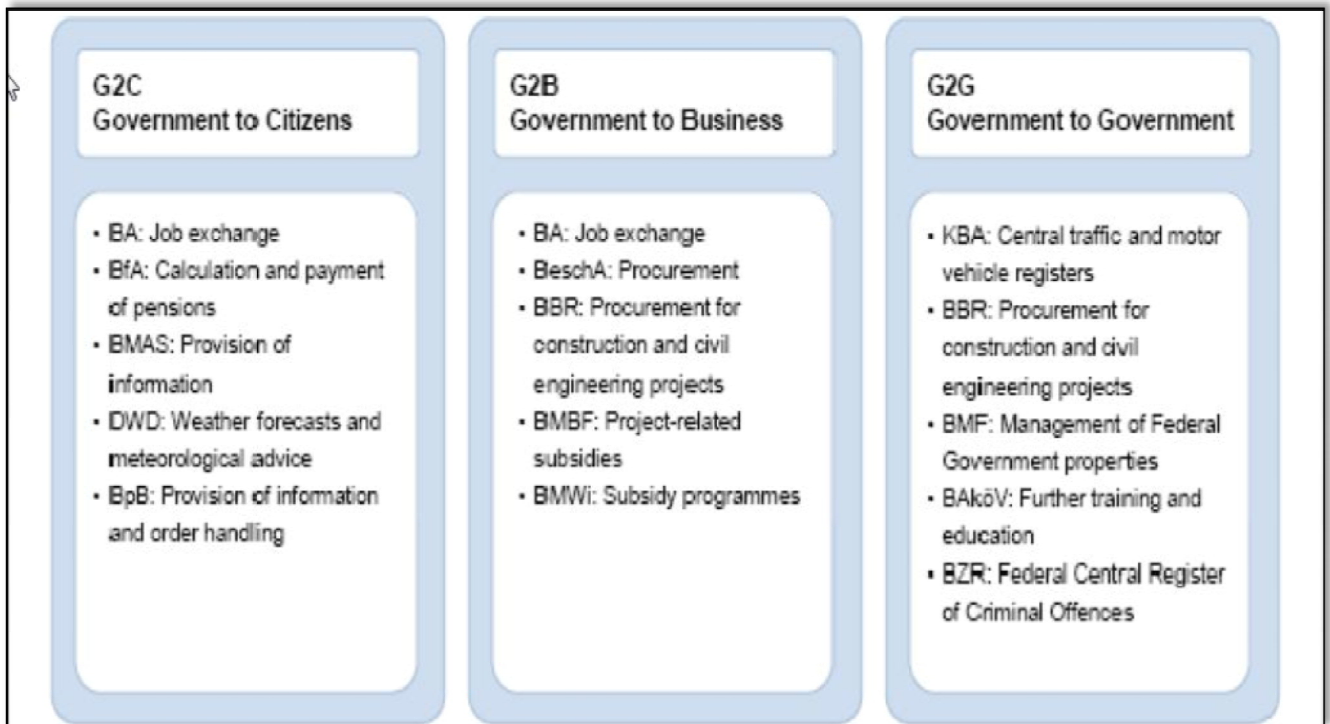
G2C
Government to Citizens

- BA: Job exchange
- BfA: Calculation and payment of pensions
- BMAS: Provision of information
- DWD: Weather forecasts and meteorological advice
- BpB: Provision of information and order handling

G2B
Government to Business

- BA: Job exchange
- BeschA: Procurement
- BBR: Procurement for construction and civil engineering projects
- BMBF: Project-related subsidies
- BMWi: Subsidy programmes

G2G
Government to Government

- KBA: Central traffic and motor vehicle registers
- BBR: Procurement for construction and civil engineering projects
- BMF: Management of Federal Government properties
- BAköV: Further training and education
- BZR: Federal Central Register of Criminal Offences